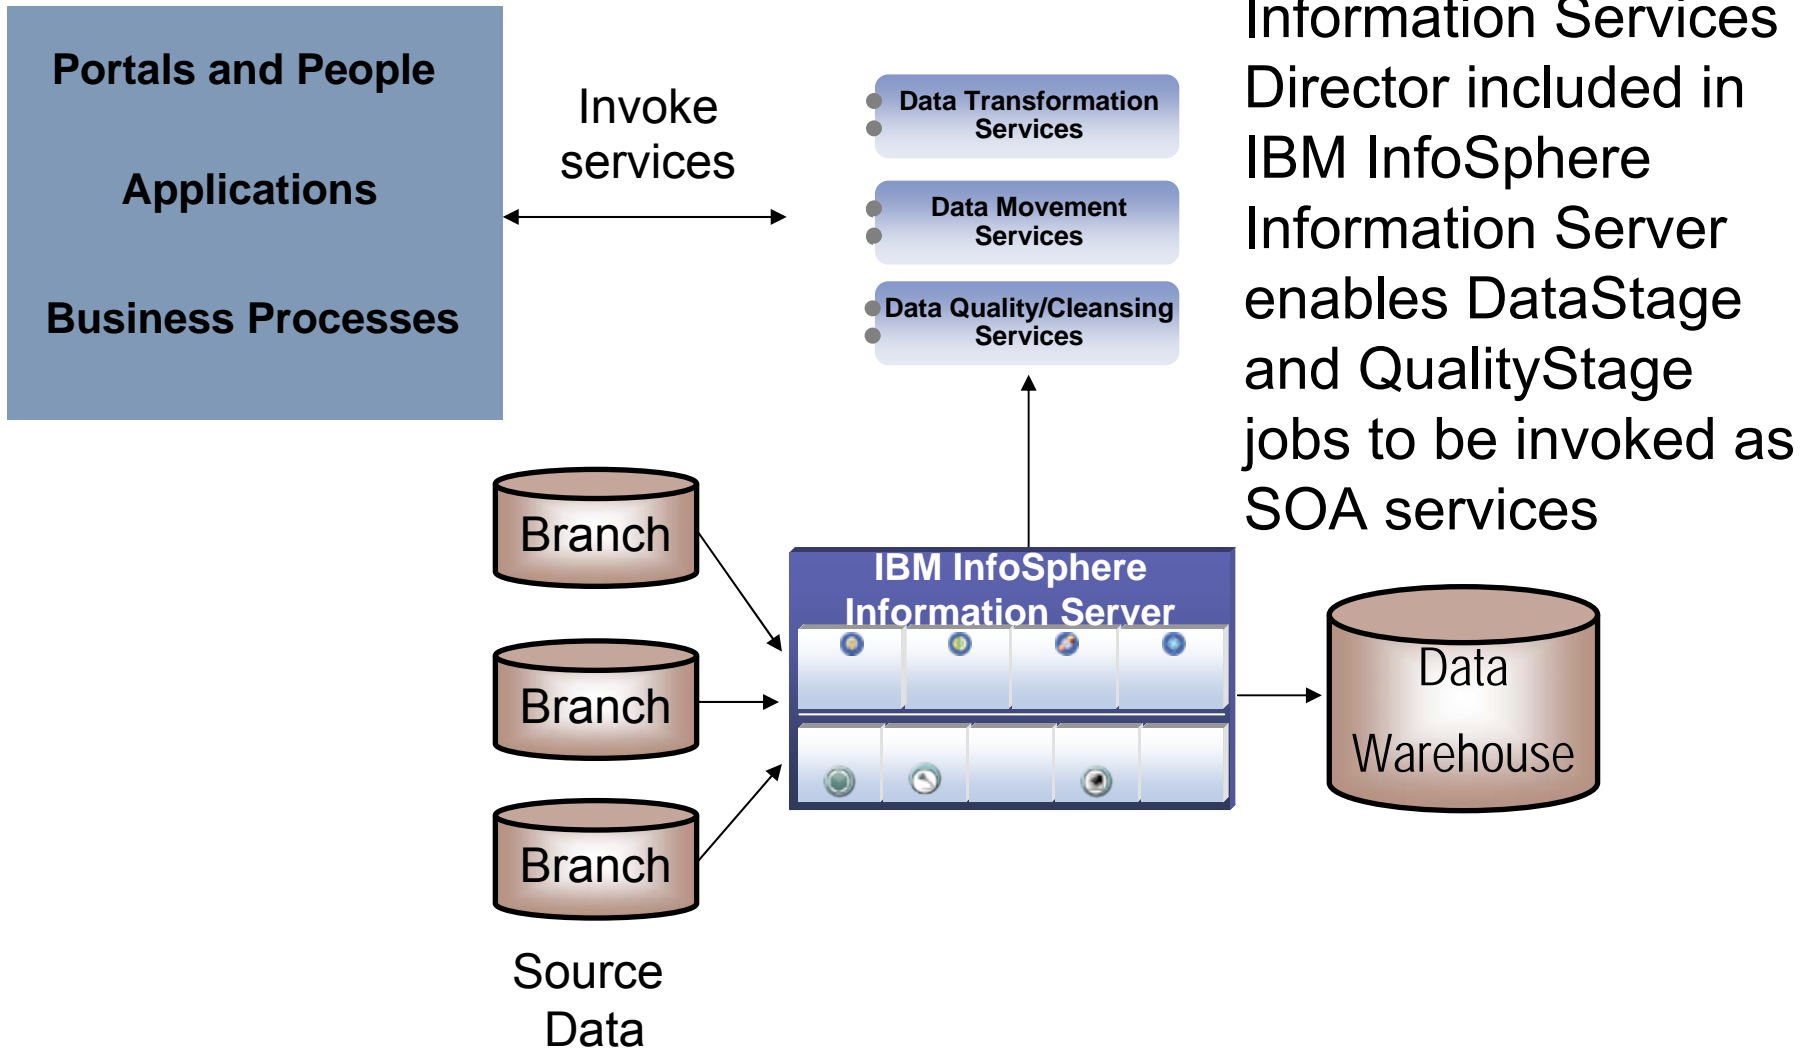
Portals and People

Applications

Business Processes

Invoke services

Data Transformation Services

Data Movement Services

Data Quality/Cleansing Services

Information Services Director included in IBM InfoSphere Information Server enables DataStage and QualityStage jobs to be invoked as SOA services

Branch

Branch

Branch

Source Data

IBM InfoSphere Information Server

Data Warehouse